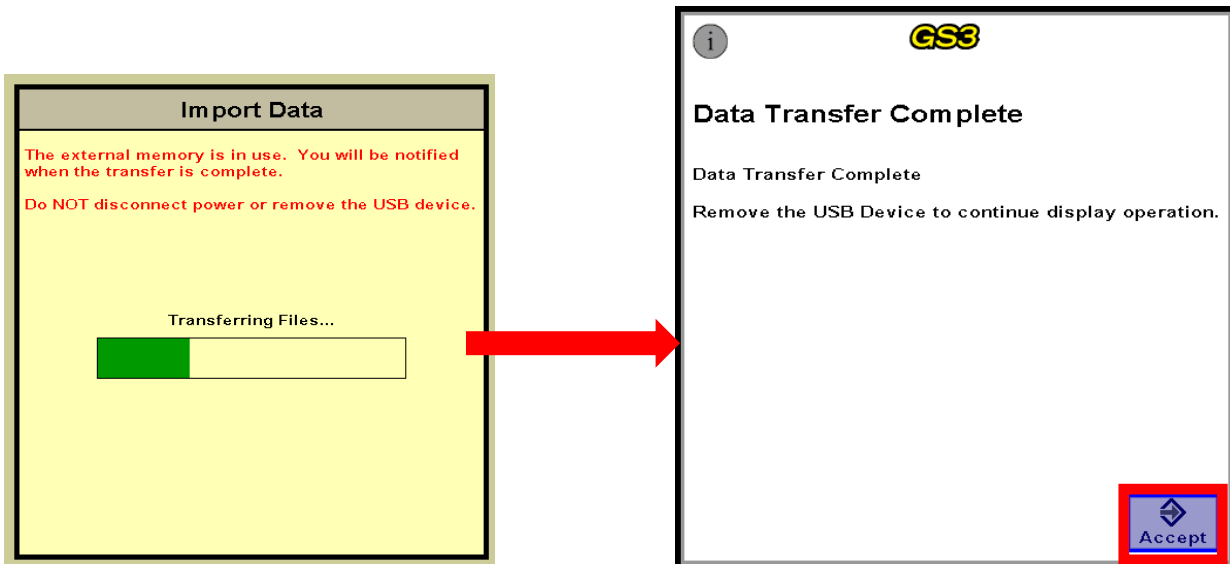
Import Data

The external memory is in use. You will be notified when the transfer is complete.

Do NOT disconnect power or remove the USB device.

Transferring Files...

i

GS3

Data Transfer Complete

Data Transfer Complete

Remove the USB Device to continue display operation.

Accept